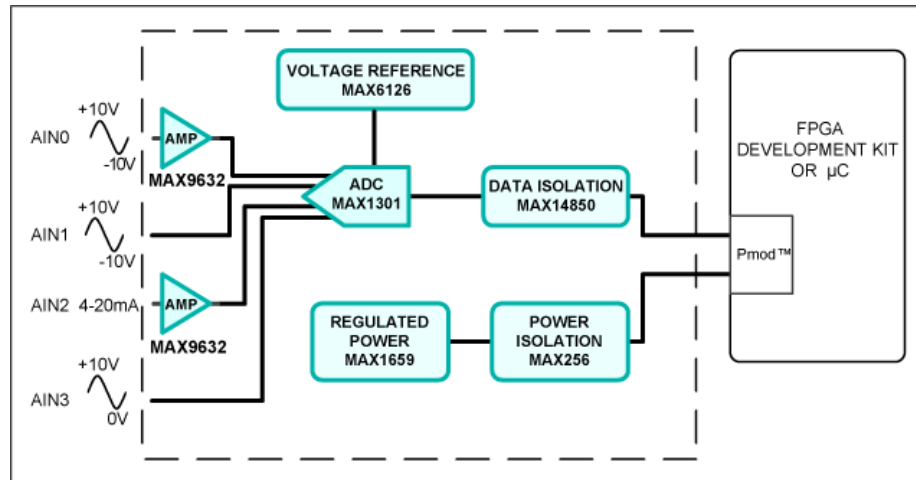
VOLTAGE REFERENCE
MAX6126

AIN0 +10V -10V
AMP
MAX9632

ADC
MAX1301

DATA ISOLATION
MAX14850

FPGA
DEVELOPMENT KIT
OR µC

Pmod™

AIN1 +10V -10V

AIN2 4-20mA
AMP
MAX9632

REGULATED
POWER
MAX1659

POWER
ISOLATION
MAX256

AIN3 +10V 0V